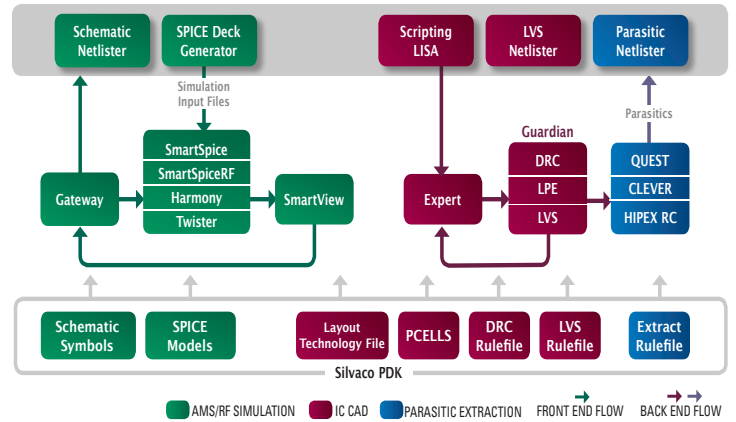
Schematic Netlister

SPICE Deck Generator

Scripting LISA

LVS Netlister

Parasitic Netlister

Simulation Input Files

Parasitics

Guardian

SmartSpice

SmartSpiceRF

Harmony

Twister

Gateway

SmartView

Expert

DRC

LPE

LVS

QUEST

CLEVER

HIPEX RC

Schematic Symbols

SPICE Models

Layout Technology File

PCELLS

DRC Rulefile

LVS Rulefile

Extract Rulefile

Silvaco PDK

AMS/RF SIMULATION

IC CAD

PARASITIC EXTRACTION

FRONT END FLOW

BACK END FLOW